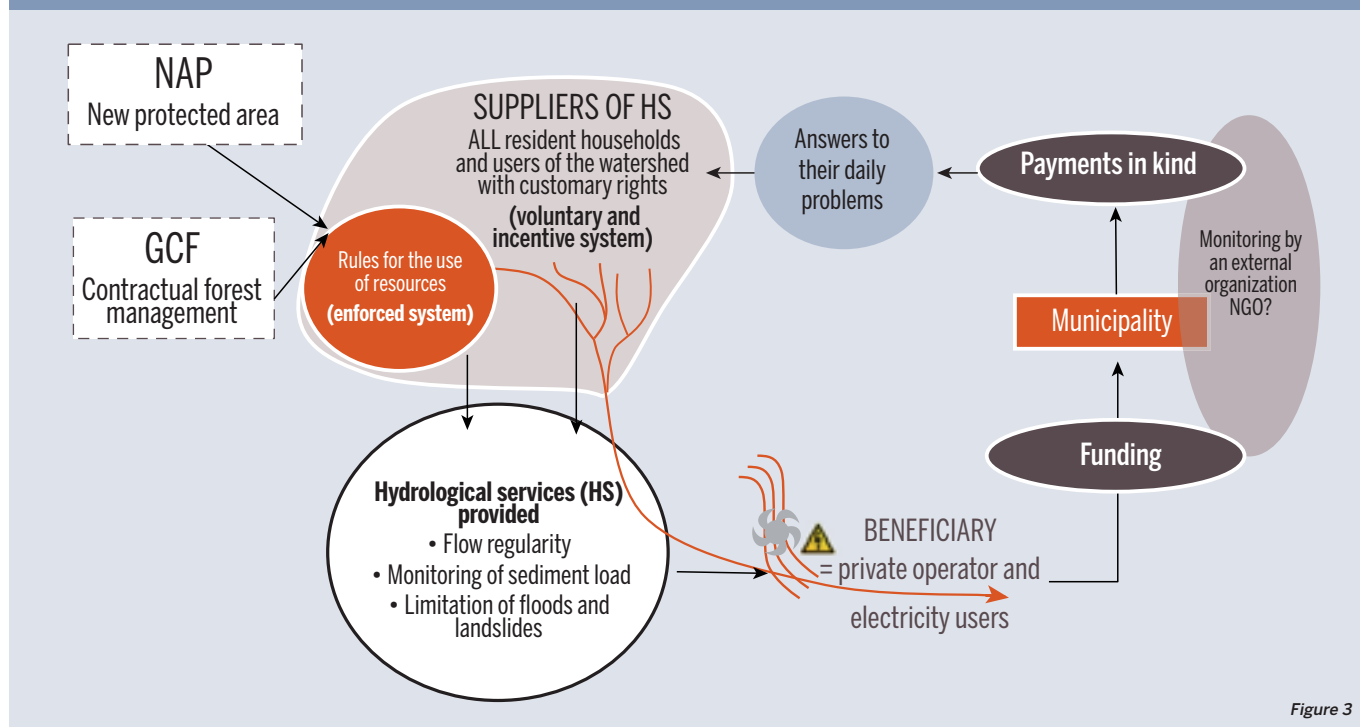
NAP
New protected area

GCF
Contractual forest management

SUPPLIERS OF HS
ALL resident households and users of the watershed with customary rights
(voluntary and incentive system)

Rules for the use of resources
(enforced system)

Answers to their daily problems

Payments in kind

Monitoring by an external organization NGO?

Municipality

Funding

Hydrological services (HS) provided
• Flow regularity
• Monitoring of sediment load
• Limitation of floods and landslides

BENEFICIARY
= private operator and electricity users

Figure 3